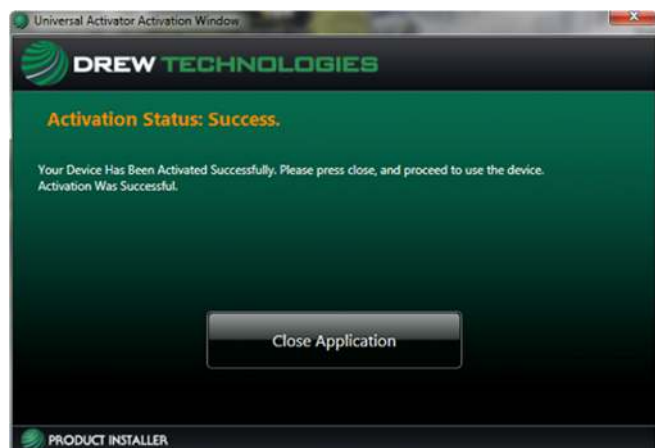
Universal Activator Activation Window

DREW TECHNOLOGIES

Activation Status: Success.

Your Device Has Been Activated Successfully. Please press close, and proceed to use the device.
Activation Was Successful.

Close Application

PRODUCT INSTALLER